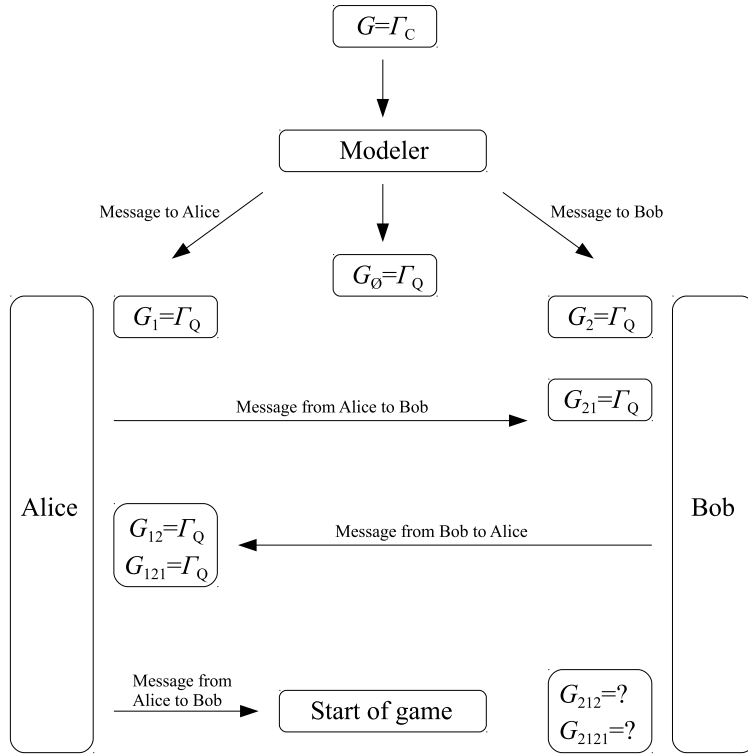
$G=\Gamma_C$

Modeler

Message to Alice

Message to Bob

$G_{\emptyset}=\Gamma_Q$

$G_1=\Gamma_Q$

$G_2=\Gamma_Q$

Message from Alice to Bob

$G_{21}=\Gamma_Q$

Alice

Bob

$G_{12}=\Gamma_Q$
$G_{121}=\Gamma_Q$

Message from Bob to Alice

Message from Alice to Bob

Start of game

$G_{212}=?$
$G_{2121}=?$